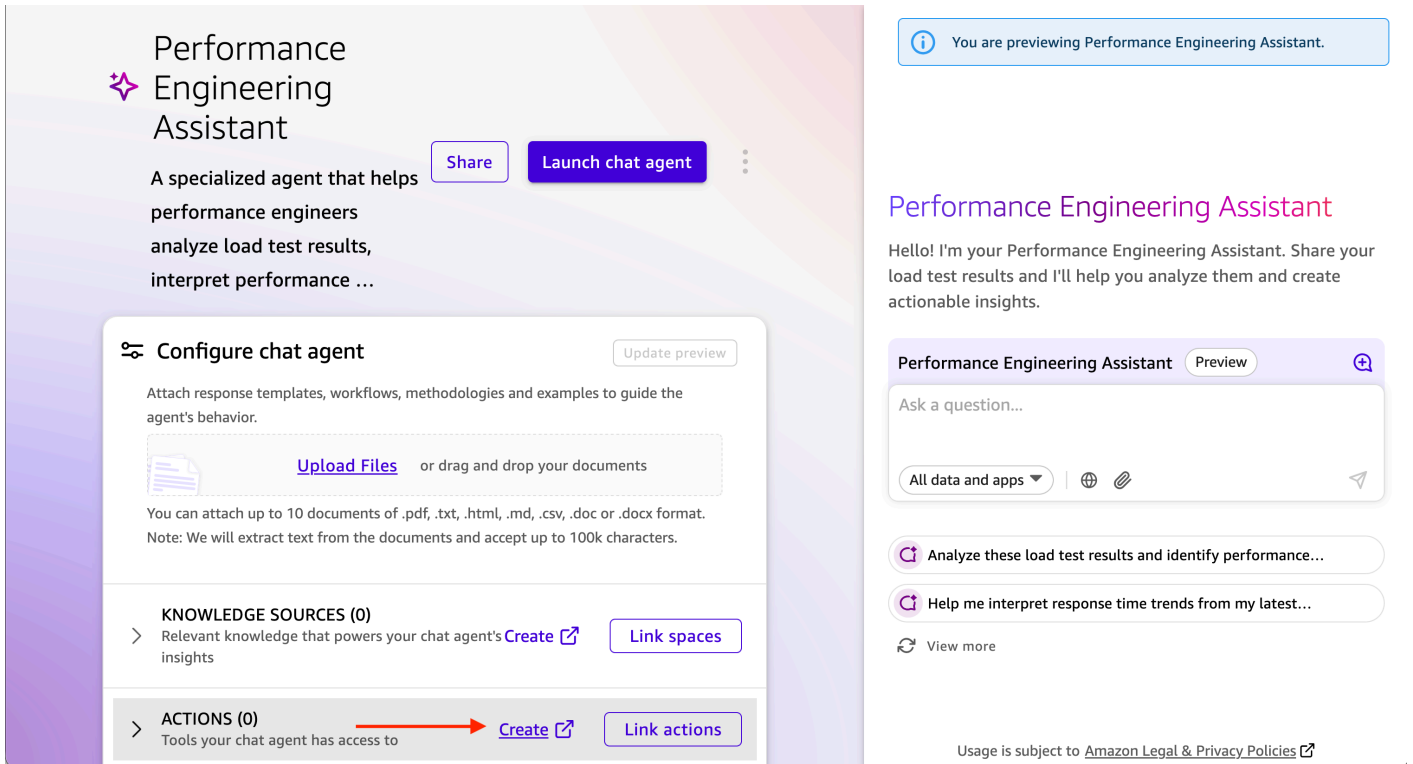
Performance Engineering Assistant

Share

Launch chat agent

A specialized agent that helps performance engineers analyze load test results, interpret performance …

Configure chat agent

Update preview

Attach response templates, workflows, methodologies and examples to guide the agent's behavior.

Upload Files or drag and drop your documents

You can attach up to 10 documents of .pdf, .txt, .html, .md, .csv, .doc or .docx format.
Note: We will extract text from the documents and accept up to 100k characters.

KNOWLEDGE SOURCES (0)
Relevant knowledge that powers your chat agent's insights

Create

Link spaces

ACTIONS (0)
Tools your chat agent has access to

Create

Link actions

You are previewing Performance Engineering Assistant.

Performance Engineering Assistant

Hello! I'm your Performance Engineering Assistant. Share your load test results and I'll help you analyze them and create actionable insights.

Performance Engineering Assistant Preview

Ask a question...

All data and apps

Analyze these load test results and identify performance…

Help me interpret response time trends from my latest…

View more

Usage is subject to Amazon Legal & Privacy Policies